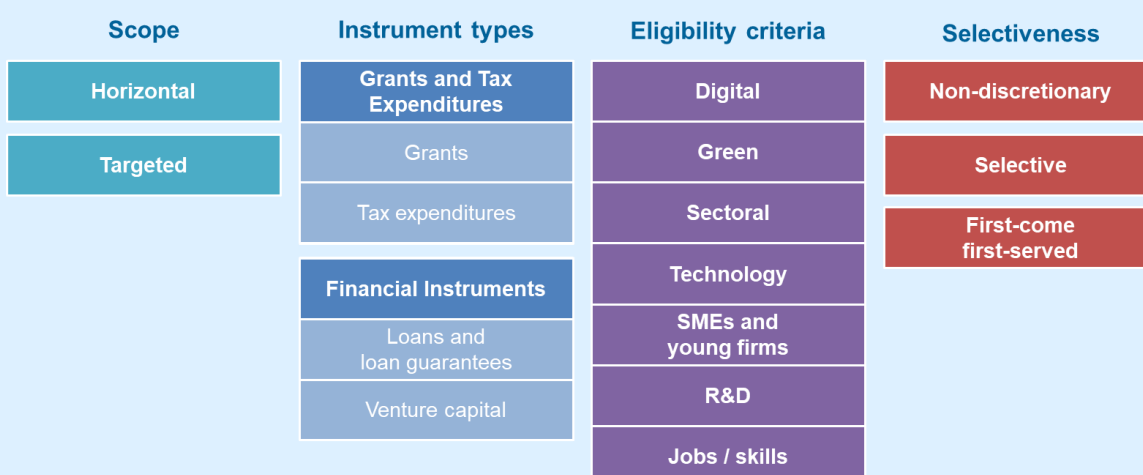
Scope

Horizontal

Targeted

Instrument types

Grants and Tax Expenditures

Grants

Tax expenditures

Financial Instruments

Loans and loan guarantees

Venture capital

Eligibility criteria

Digital

Green

Sectoral

Technology

SMEs and young firms

R&D

Jobs / skills

Selectiveness

Non-discretionary

Selective

First-come first-served